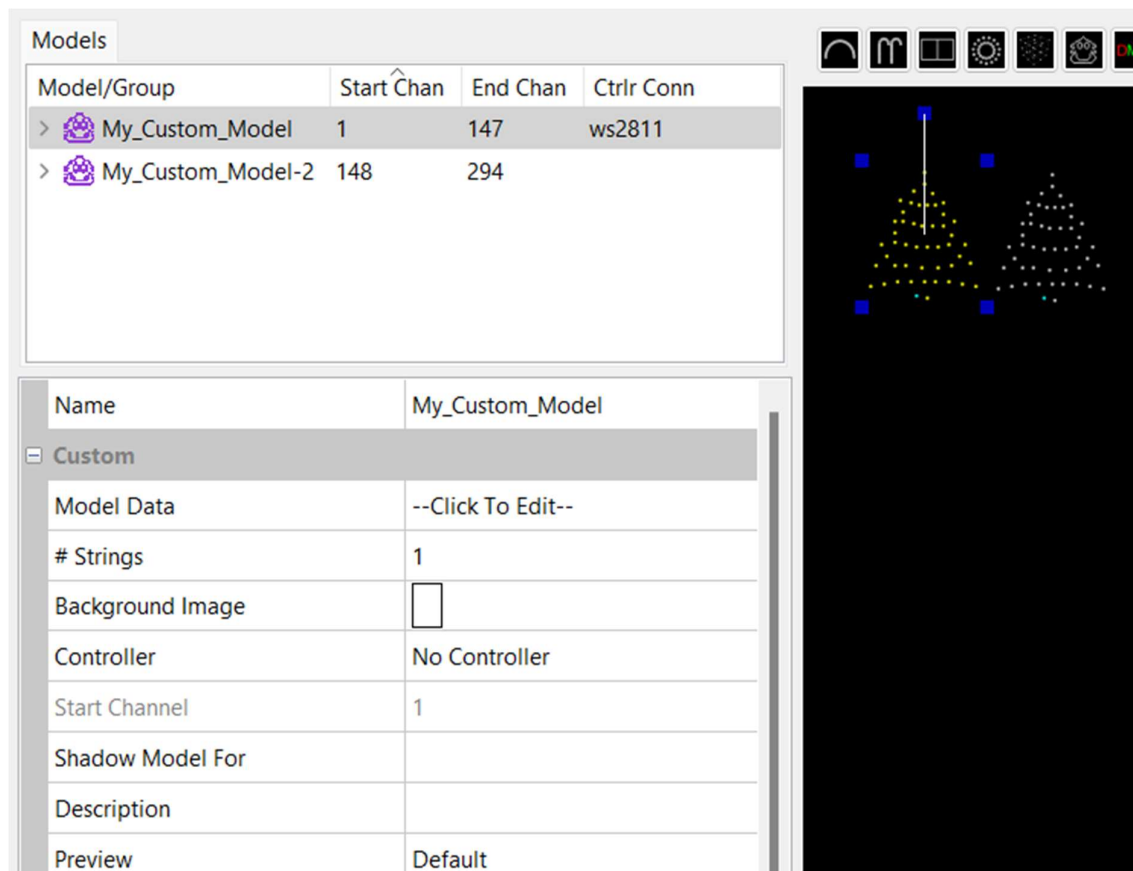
Models

| Model/Group | Start Chan | End Chan | Ctrlr Conn |
|---|---|---|---|
| My_Custom_Model | 1 | 147 | ws2811 |
| My_Custom_Model-2 | 148 | 294 | |

| | |
|---|---|
| Name | My_Custom_Model |
| Custom | |
| Model Data | --Click To Edit-- |
| # Strings | 1 |
| Background Image | |
| Controller | No Controller |
| Start Channel | 1 |
| Shadow Model For | |
| Description | |
| Preview | Default |